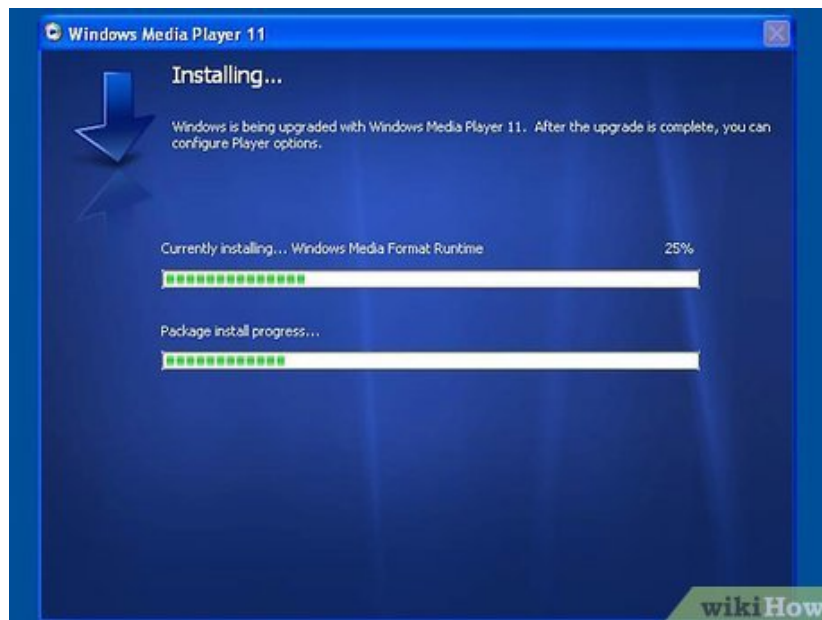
Windows Media Player 11

Installing...

Windows is being upgraded with Windows Media Player 11. After the upgrade is complete, you can configure Player options.

Currently installing... Windows Media Format Runtime

25%

Package install progress...

wikiHow